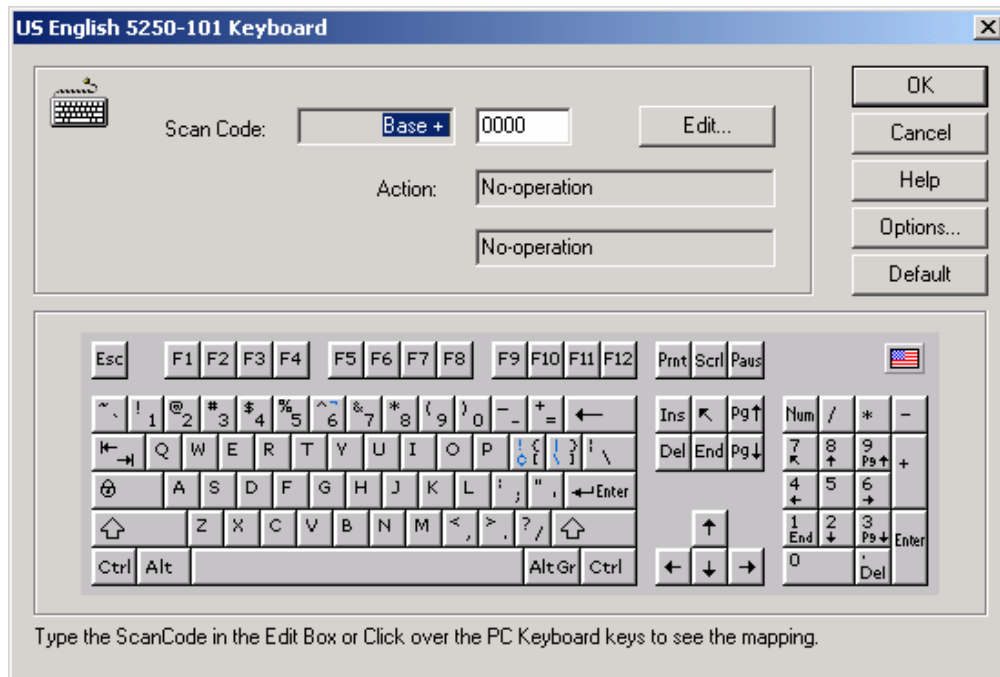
US English 5250-101 Keyboard

Scan Code: Base + 0000 Edit...

Action: No-operation

No-operation

OK
Cancel
Help
Options...
Default

Esc F1 F2 F3 F4 F5 F6 F7 F8 F9 F10 F11 F12 Prnt Scrl Paus

~ ` ! 1 @ 2 # 3 $ 4 % 5 ^ 6 & 7 * 8 ( 9 ) 0 _ - + = ←
Ins ↖ Pg↑ Num / * −
Q W E R T Y U I O P { [ } ] | \
Del End Pg↓ 7 ↖ 8 ↑ 9 Pg↑ +
A S D F G H J K L : ; " ' ↵Enter
4 ← 5 6 →
⇧ Z X C V B N M < , > . ? / ⇧
↑
1 End 2 ↓ 3 Pg↓ Enter
Ctrl Alt AltGr Ctrl
← ↓ →
0 . Del

Type the ScanCode in the Edit Box or Click over the PC Keyboard keys to see the mapping.